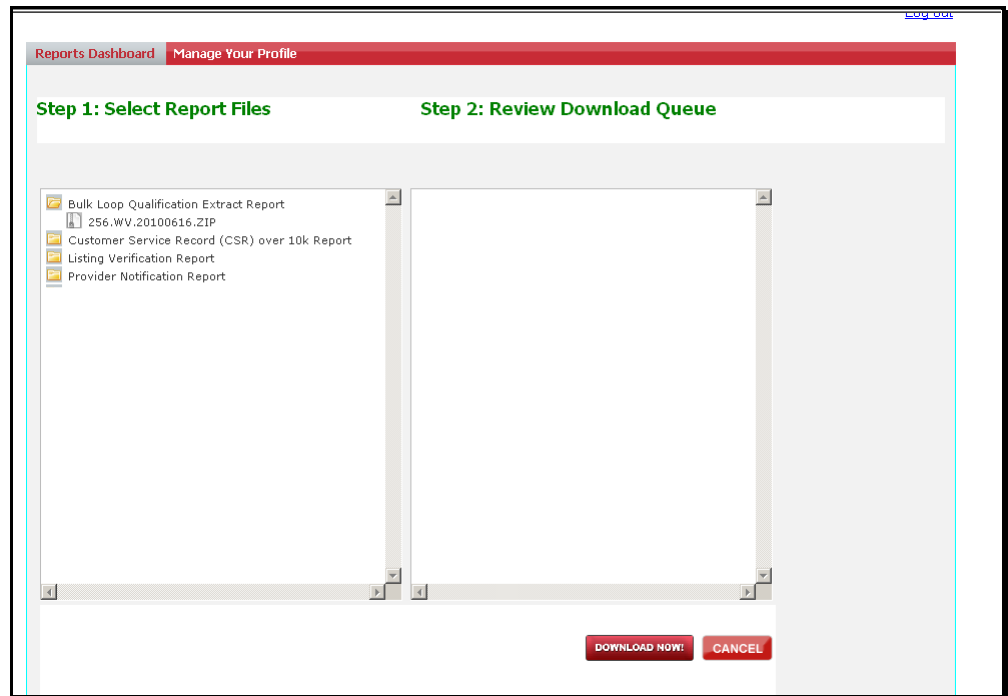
Log out

Reports Dashboard Manage Your Profile

Step 1: Select Report Files

Step 2: Review Download Queue

Bulk Loop Qualification Extract Report
256.WV.20100616.ZIP
Customer Service Record (CSR) over 10k Report
Listing Verification Report
Provider Notification Report

DOWNLOAD NOW! CANCEL